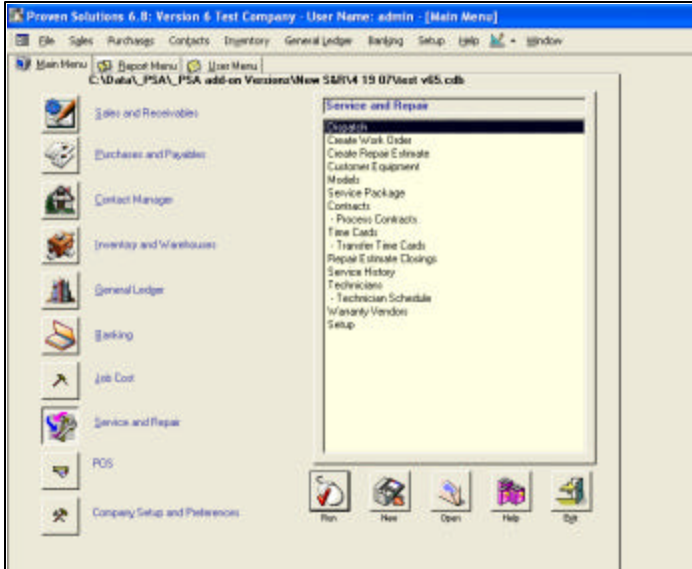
Proven Solutions 6.8: Version 6 Test Company - User Name: admin - [Main Menu]

File Sales Purchases Contacts Inventory General Ledger Banking Setup Help Window

Main Menu Report Menu User Menu

C:\Data\_PSA\_PSA add-on Versions\New S&R\4 19 07\test v65.cdb

Sales and Receivables

Purchases and Payables

Contact Manager

Inventory and Warehouses

General Ledger

Banking

Job Cost

Service and Repair

POS

Company Setup and Preferences

Service and Repair

Dispatch
Create Work Order
Create Repair Estimate
Customer Equipment
Models
Service Package
Contracts
- Process Contracts
Time Cards
- Transfer Time Cards
Repair Estimate Closings
Service History
Technicians
- Technician Schedule
Warranty Vendors
Setup

Run New Open Help Exit